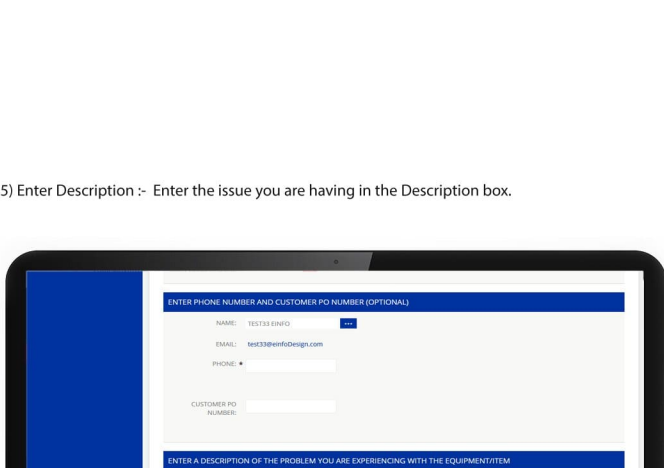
5) Enter Description :- Enter the issue you are having in the Description box.

ENTER PHONE NUMBER AND CUSTOMER PO NUMBER (OPTIONAL)

NAME: TEST33 EINFO ...

EMAIL: test33@einfoDesign.com

PHONE: *

CUSTOMER PO NUMBER:

ENTER A DESCRIPTION OF THE PROBLEM YOU ARE EXPERIENCING WITH THE EQUIPMENT/ITEM